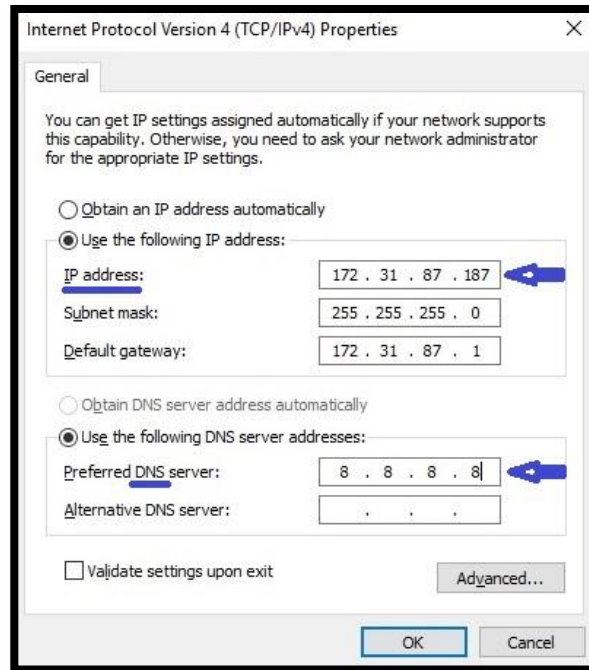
Internet Protocol Version 4 (TCP/IPv4) Properties

General

You can get IP settings assigned automatically if your network supports this capability. Otherwise, you need to ask your network administrator for the appropriate IP settings.

Obtain an IP address automatically

Use the following IP address:

IP address: 172 . 31 . 87 . 187

Subnet mask: 255 . 255 . 255 . 0

Default gateway: 172 . 31 . 87 . 1

Obtain DNS server address automatically

Use the following DNS server addresses:

Preferred DNS server: 8 . 8 . 8 . 8

Alternative DNS server: . . .

Validate settings upon exit

Advanced...

OK

Cancel